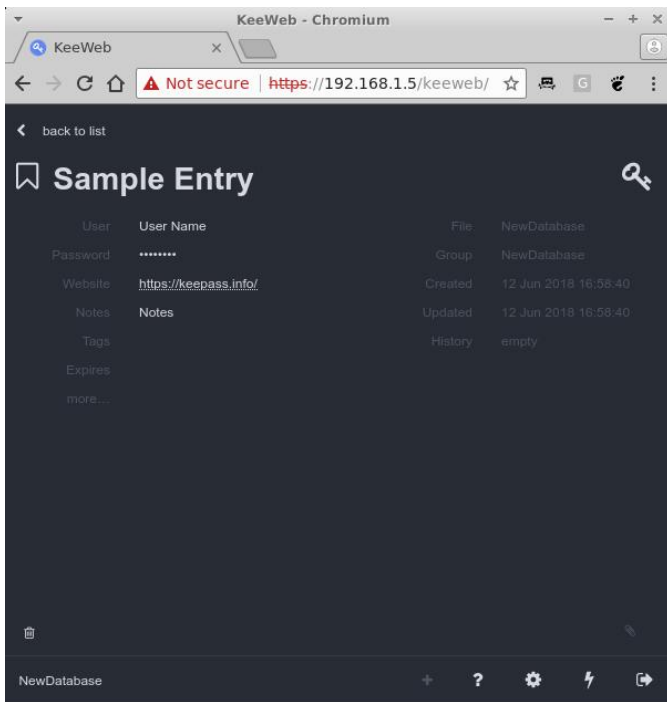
KeeWeb - Chromium

KeeWeb

Not secure | https://192.168.1.5/keeweb/

back to list

Sample Entry

User User Name
Password ••••••••
Website https://keepass.info/
Notes Notes
Tags
Expires
more...

File NewDatabase
Group NewDatabase
Created 12 Jun 2018 16:58:40
Updated 12 Jun 2018 16:58:40
History empty

NewDatabase

?